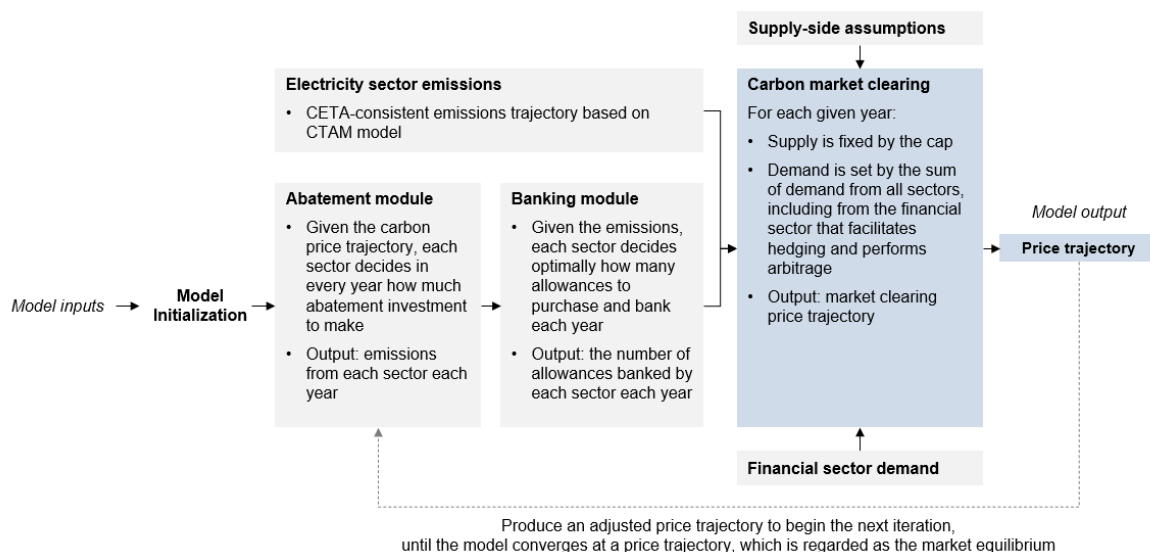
Supply-side assumptions

Electricity sector emissions

• CETA-consistent emissions trajectory based on CTAM model

Carbon market clearing

For each given year:

• Supply is fixed by the cap

• Demand is set by the sum of demand from all sectors, including from the financial sector that facilitates hedging and performs arbitrage

• Output: market clearing price trajectory

Model output

Price trajectory

Model inputs

Model Initialization

Abatement module

• Given the carbon price trajectory, each sector decides in every year how much abatement investment to make

• Output: emissions from each sector each year

Banking module

• Given the emissions, each sector decides optimally how many allowances to purchase and bank each year

• Output: the number of allowances banked by each sector each year

Financial sector demand

Produce an adjusted price trajectory to begin the next iteration, until the model converges at a price trajectory, which is regarded as the market equilibrium